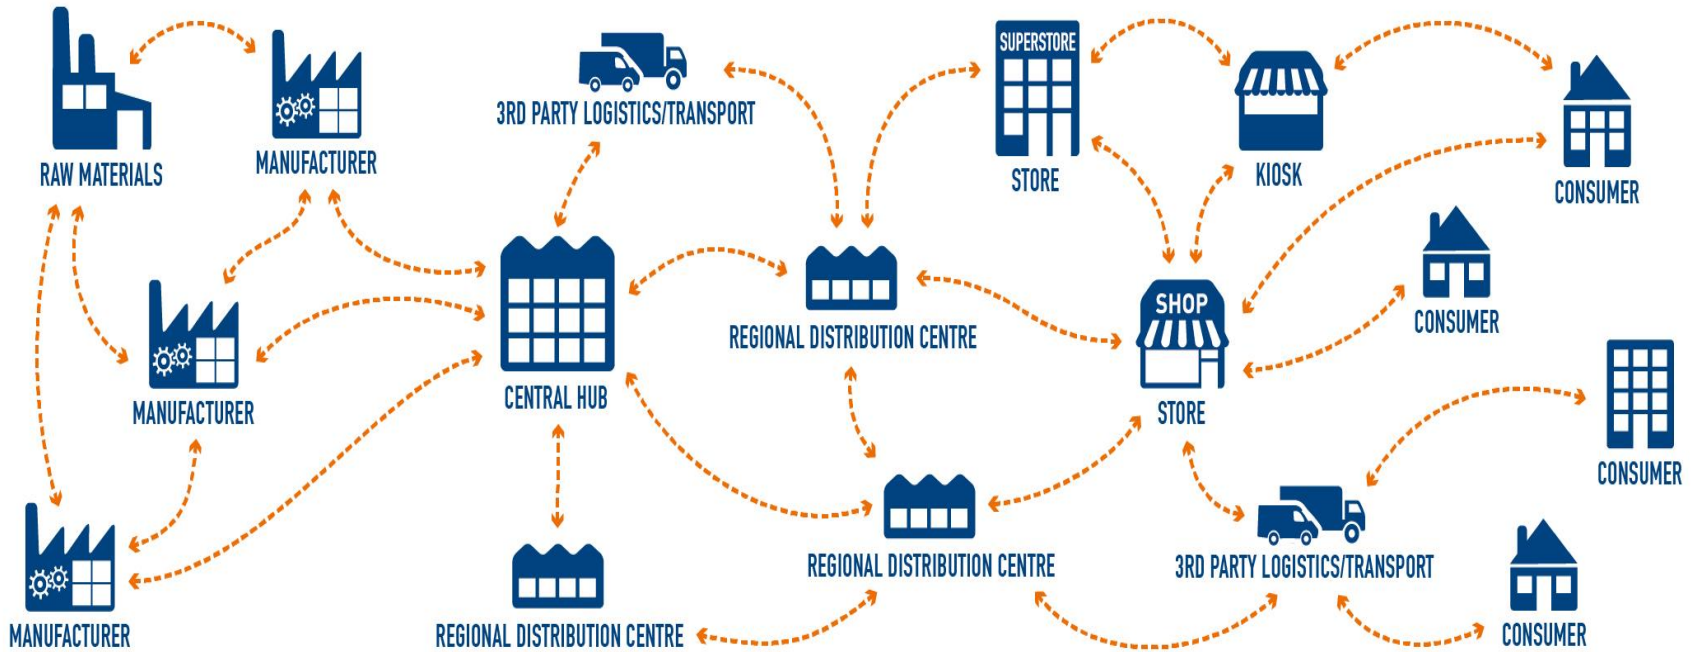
RAW MATERIALS
MANUFACTURER
3RD PARTY LOGISTICS/TRANSPORT
SUPERSTORE
STORE
KIOSK
CONSUMER
MANUFACTURER
CENTRAL HUB
REGIONAL DISTRIBUTION CENTRE
SHOP
STORE
CONSUMER
CONSUMER
MANUFACTURER
REGIONAL DISTRIBUTION CENTRE
REGIONAL DISTRIBUTION CENTRE
3RD PARTY LOGISTICS/TRANSPORT
CONSUMER